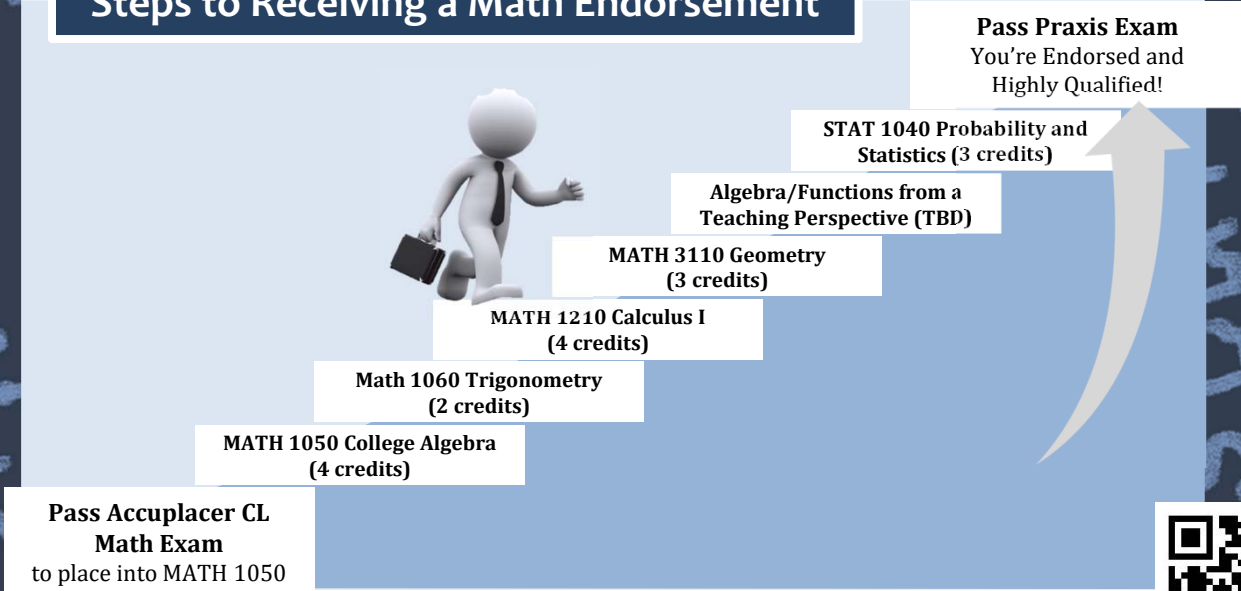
Steps to Receiving a Math Endorsement

Pass Praxis Exam
You're Endorsed and Highly Qualified!

STAT 1040 Probability and Statistics (3 credits)

Algebra/Functions from a Teaching Perspective (TBD)

MATH 3110 Geometry
(3 credits)

MATH 1210 Calculus I
(4 credits)

Math 1060 Trigonometry
(2 credits)

MATH 1050 College Algebra
(4 credits)

Pass Accuplacer CL Math Exam
to place into MATH 1050